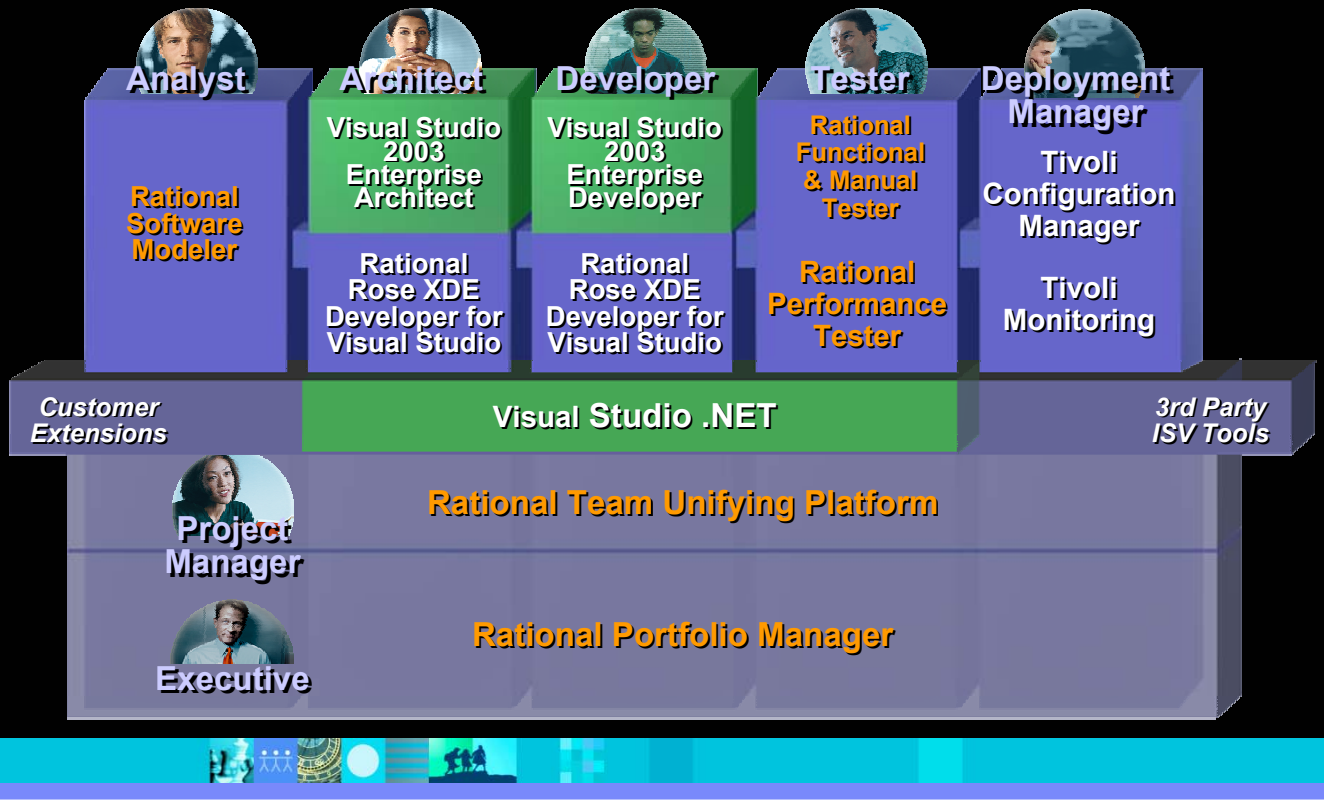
Analyst

Rational Software Modeler

Architect

Visual Studio 2003 Enterprise Architect

Rational Rose XDE Developer for Visual Studio

Developer

Visual Studio 2003 Enterprise Developer

Rational Rose XDE Developer for Visual Studio

Tester

Rational Functional & Manual Tester

Rational Performance Tester

Deployment Manager

Tivoli Configuration Manager

Tivoli Monitoring

Customer Extensions

Visual Studio .NET

3rd Party ISV Tools

Project Manager

Rational Team Unifying Platform

Executive

Rational Portfolio Manager